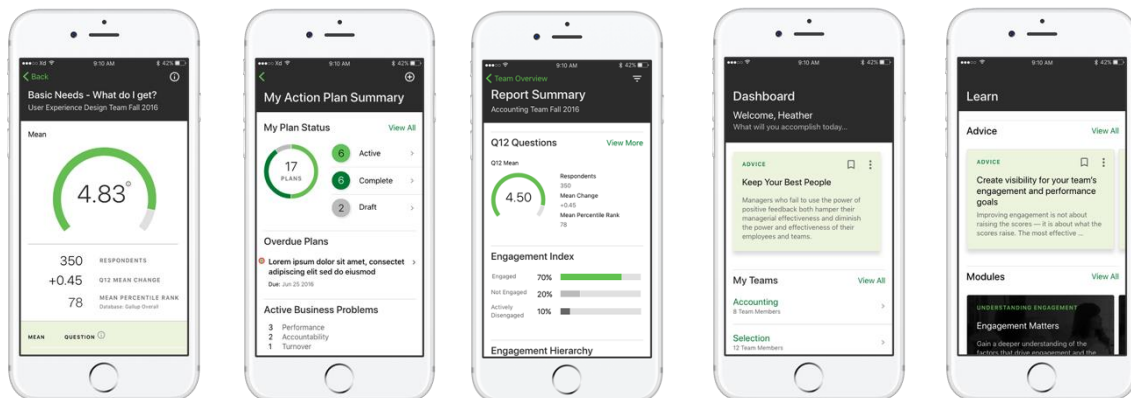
9:10 AM 42%

Back

Basic Needs - What do I get?

User Experience Design Team Fall 2016

Mean

4.83

350 RESPONDENTS

+0.45 Q12 MEAN CHANGE

78 MEAN PERCENTILE RANK

Database: Gallup Overall

MEAN QUESTION

9:10 AM 42%

My Action Plan Summary

My Plan Status View All

17 PLANS

6 Active

6 Complete

2 Draft

Overdue Plans

Lorem ipsum dolor sit amet, consectet adipiscing elit sed do eiusmod

Due: Jun 25 2016

Active Business Problems

3 Performance

2 Accountability

1 Turnover

9:10 AM 42%

Team Overview

Report Summary

Accounting Team Fall 2016

Q12 Questions View More

Q12 Mean

4.50

Respondents

350

Mean Change

+0.45

Mean Percentile Rank

78

Engagement Index

Engaged 70%

Not Engaged 20%

Actively Disengaged 10%

Engagement Hierarchy

9:10 AM 42%

Dashboard

Welcome, Heather

What will you accomplish today...

ADVICE

Keep Your Best People

Managers who fail to use the power of positive feedback both hamper their managerial effectiveness and diminish the power and effectiveness of their employees and teams.

My Teams View All

Accounting

8 Team Members

Selection

12 Team Members

9:10 AM 42%

Learn

Advice View All

ADVICE

Create visibility for your team's engagement and performance goals

Improving engagement is not about raising the scores — it is about what the scores raise. The most effective ...

Modules View All

UNDERSTANDING ENGAGEMENT

Engagement Matters

Gain a deeper understanding of the factors that drive engagement and the